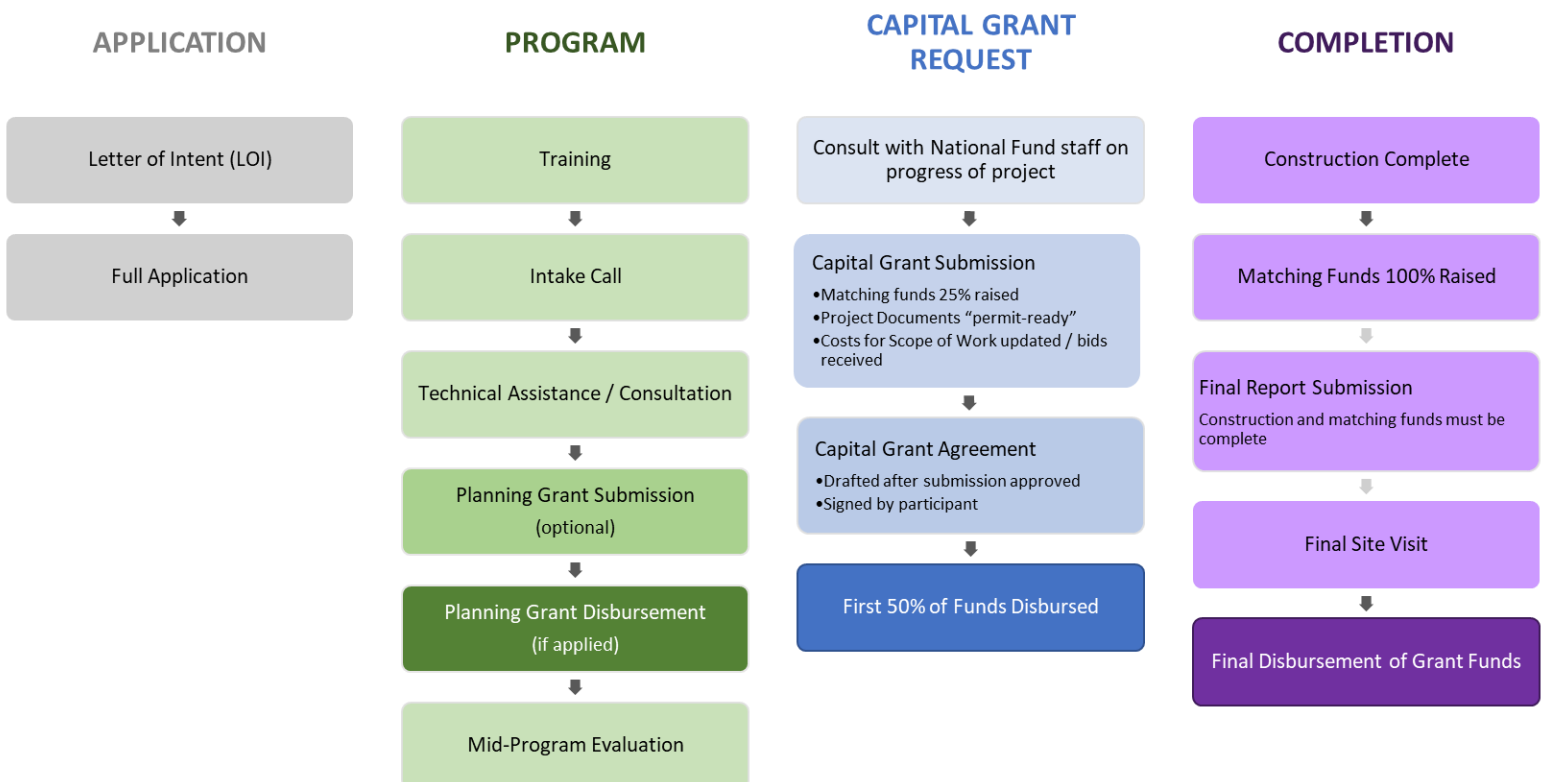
APPLICATION

Letter of Intent (LOI)

Full Application

PROGRAM

Training

Intake Call

Technical Assistance / Consultation

Planning Grant Submission
(optional)

Planning Grant Disbursement
(if applied)

Mid-Program Evaluation

CAPITAL GRANT REQUEST

Consult with National Fund staff on progress of project

Capital Grant Submission
•Matching funds 25% raised
•Project Documents "permit-ready"
•Costs for Scope of Work updated / bids received

Capital Grant Agreement
•Drafted after submission approved
•Signed by participant

First 50% of Funds Disbursed

COMPLETION

Construction Complete

Matching Funds 100% Raised

Final Report Submission
Construction and matching funds must be complete

Final Site Visit

Final Disbursement of Grant Funds